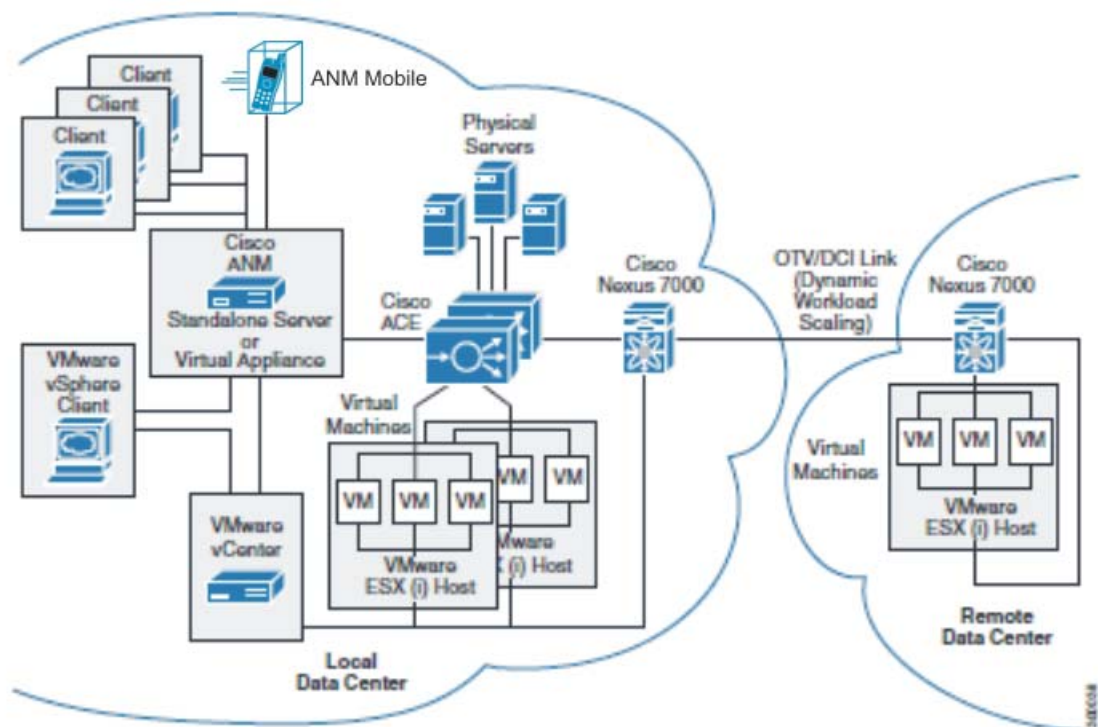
Client
Client
Client
ANM Mobile
Physical Servers
Cisco ANM
Standalone Server or Virtual Appliance
Cisco ACE
Cisco Nexus 7000
OTV/DCI Link (Dynamic Workload Scaling)
Cisco Nexus 7000
VMware vSphere Client
Virtual Machines
VM
VM
VM
VM
VM
VMware ESX (i) Host
Mware
X (i) Host
VMware vCenter
Virtual Machines
VM
VM
VM
VMware ESX (i) Host
Remote Data Center
Local Data Center
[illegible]